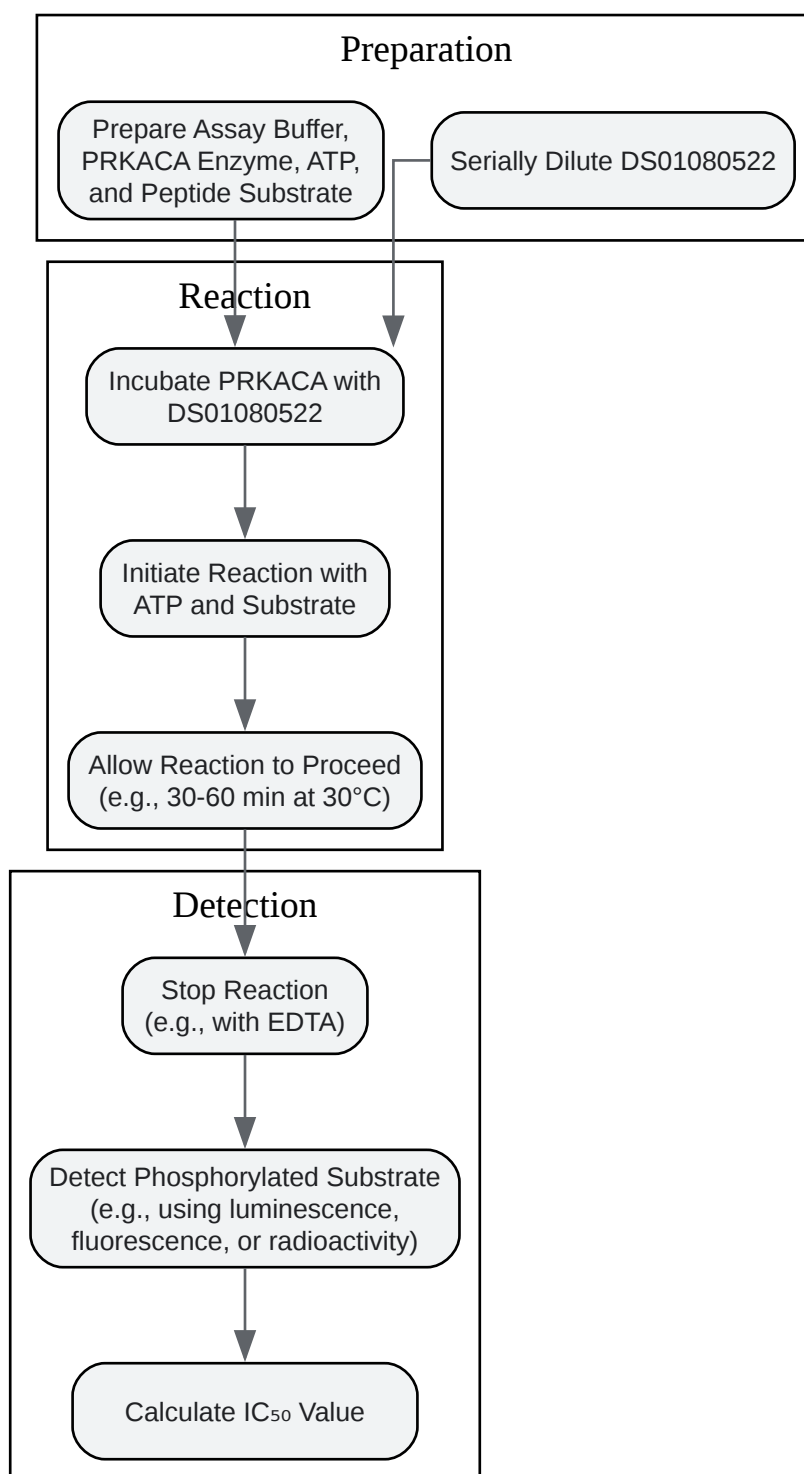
Preparation

Prepare Assay Buffer, PRKACA Enzyme, ATP, and Peptide Substrate

Serially Dilute DS01080522

Reaction

Incubate PRKACA with DS01080522

Initiate Reaction with ATP and Substrate

Allow Reaction to Proceed (e.g., 30-60 min at 30°C)

Detection

Stop Reaction (e.g., with EDTA)

Detect Phosphorylated Substrate (e.g., using luminescence, fluorescence, or radioactivity)

Calculate $IC_{50}$ Value